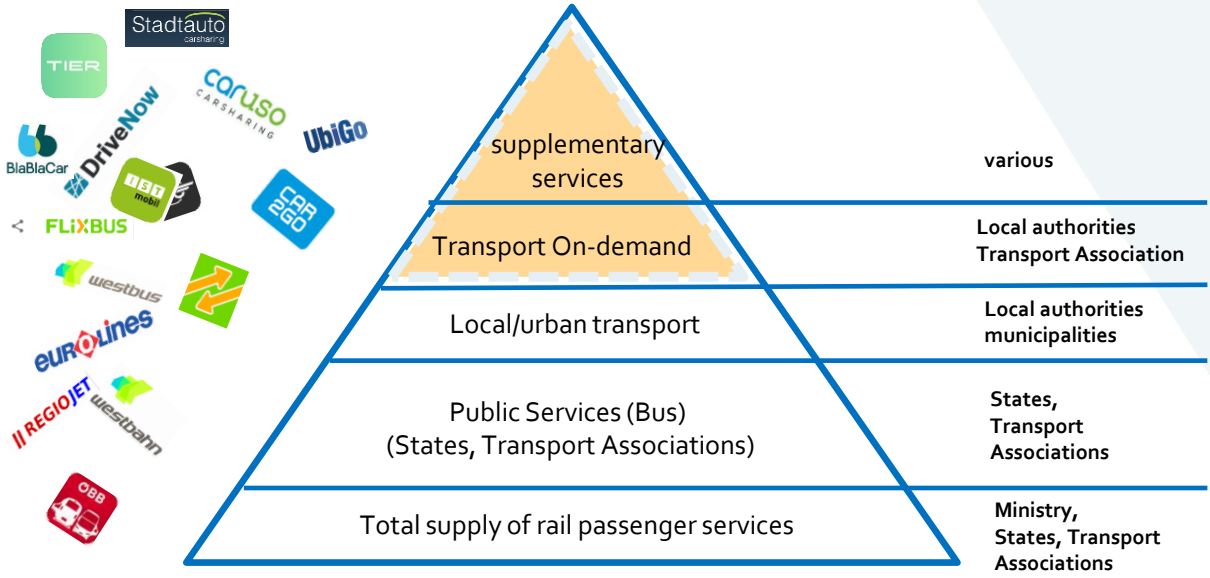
Stadtauto
carsharing

TIER

caruso
CARSHARING

UbiGo

BlaBlaCar

DriveNow

ISTmobil

CAR2GO

FLiXBUS

westbus

EUROLINES

REGIOJET

westbahn

ÖBB

supplementary services

Transport On-demand

Local/urban transport

Public Services (Bus)
(States, Transport Associations)

Total supply of rail passenger services

various

Local authorities
Transport Association

Local authorities
municipalities

States,
Transport
Associations

Ministry,
States, Transport
Associations